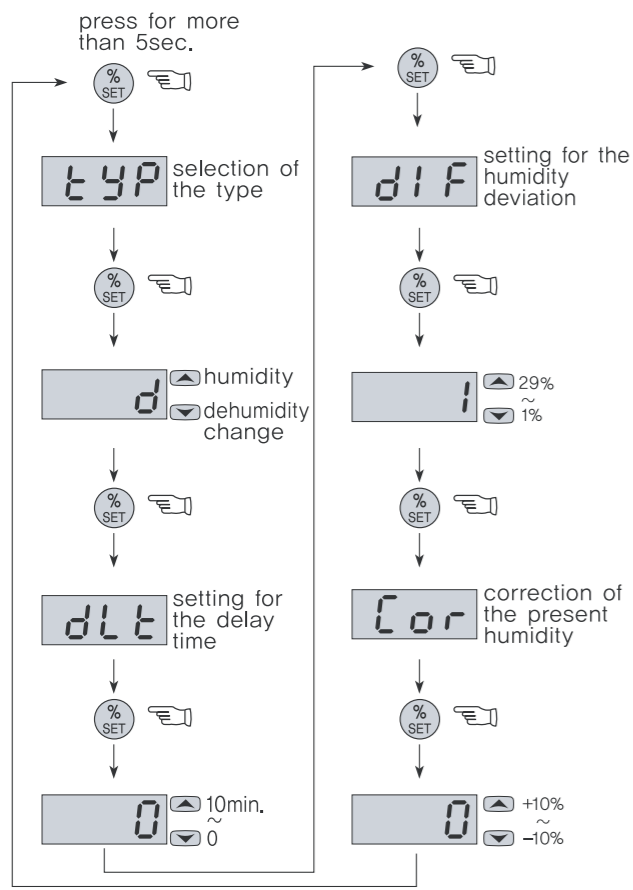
press for more than 5sec.

% SET

tYP selection of the type

% SET

d humidity dehumidity change

% SET

dLt setting for the delay time

% SET

0 10min. ~ 0

% SET

dIF setting for the humidity deviation

% SET

1 29% ~ 1%

% SET

Cor correction of the present humidity

% SET

0 +10% ~ –10%